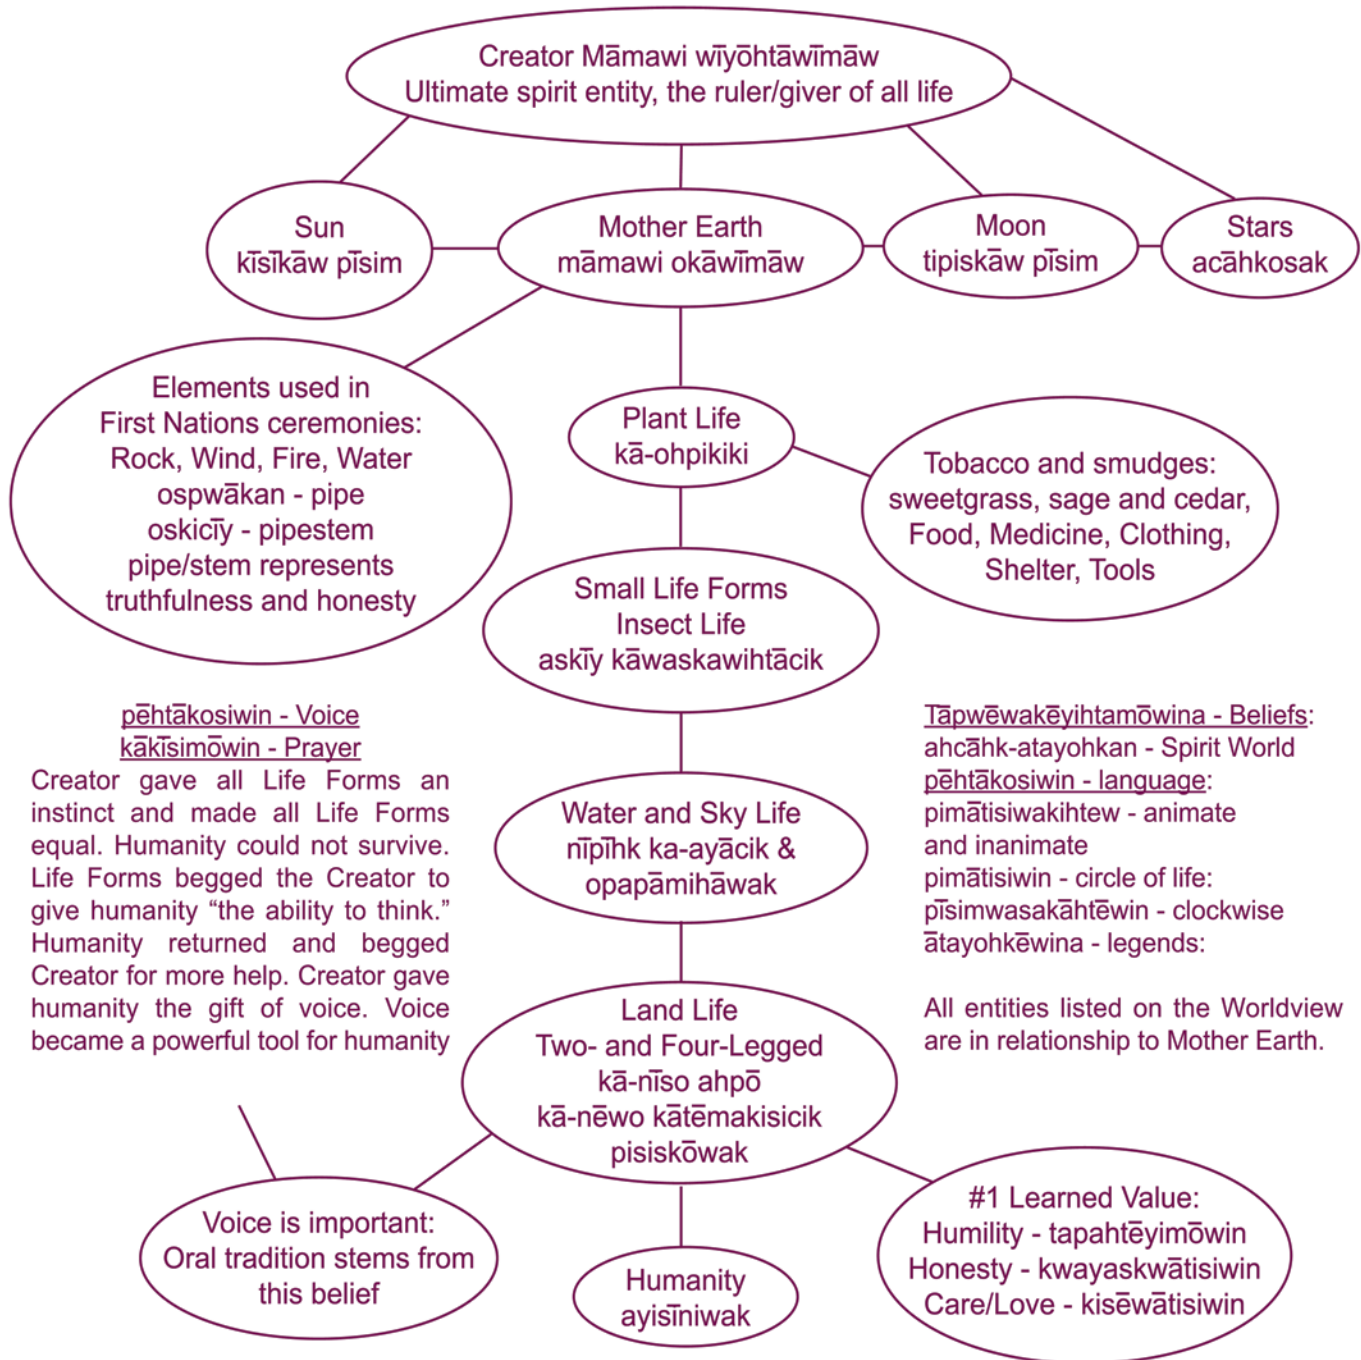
Creator Māmawi wīyōhtāwīmāw
Ultimate spirit entity, the ruler/giver of all life

Sun
kīsīkāw pīsim

Mother Earth
māmawi okāwīmāw

Moon
tipiskāw pīsim

Stars
acāhkosak

Elements used in First Nations ceremonies: Rock, Wind, Fire, Water
ospwākan - pipe
oskicīy - pipestem
pipe/stem represents truthfulness and honesty

Plant Life
kā-ohpikiki

Tobacco and smudges: sweetgrass, sage and cedar, Food, Medicine, Clothing, Shelter, Tools

Small Life Forms
Insect Life
askīy kāwaskawihtācik

pēhtākosiwin - Voice
kākīsimōwin - Prayer
Creator gave all Life Forms an instinct and made all Life Forms equal. Humanity could not survive. Life Forms begged the Creator to give humanity "the ability to think." Humanity returned and begged Creator for more help. Creator gave humanity the gift of voice. Voice became a powerful tool for humanity

Water and Sky Life
nīpīhk ka-ayācik &
opapāmihāwak

Tapwēwakēyihtamōwina - Beliefs:
ahcāhk-atayohkan - Spirit World
pēhtākosiwin - language:
pimātisiwakihtew - animate and inanimate
pimātisiwin - circle of life:
pīsimwasakāhtēwin - clockwise
ātayohkēwina - legends:

All entities listed on the Worldview are in relationship to Mother Earth.

Land Life
Two- and Four-Legged
kā-nīso ahpō
kā-nēwo kātēmakisicik
pisiskōwak

Voice is important:
Oral tradition stems from this belief

Humanity
ayisīniwak

#1 Learned Value:
Humility - tapahtēyimōwin
Honesty - kwayaskwātisiwin
Care/Love - kisēwātisiwin